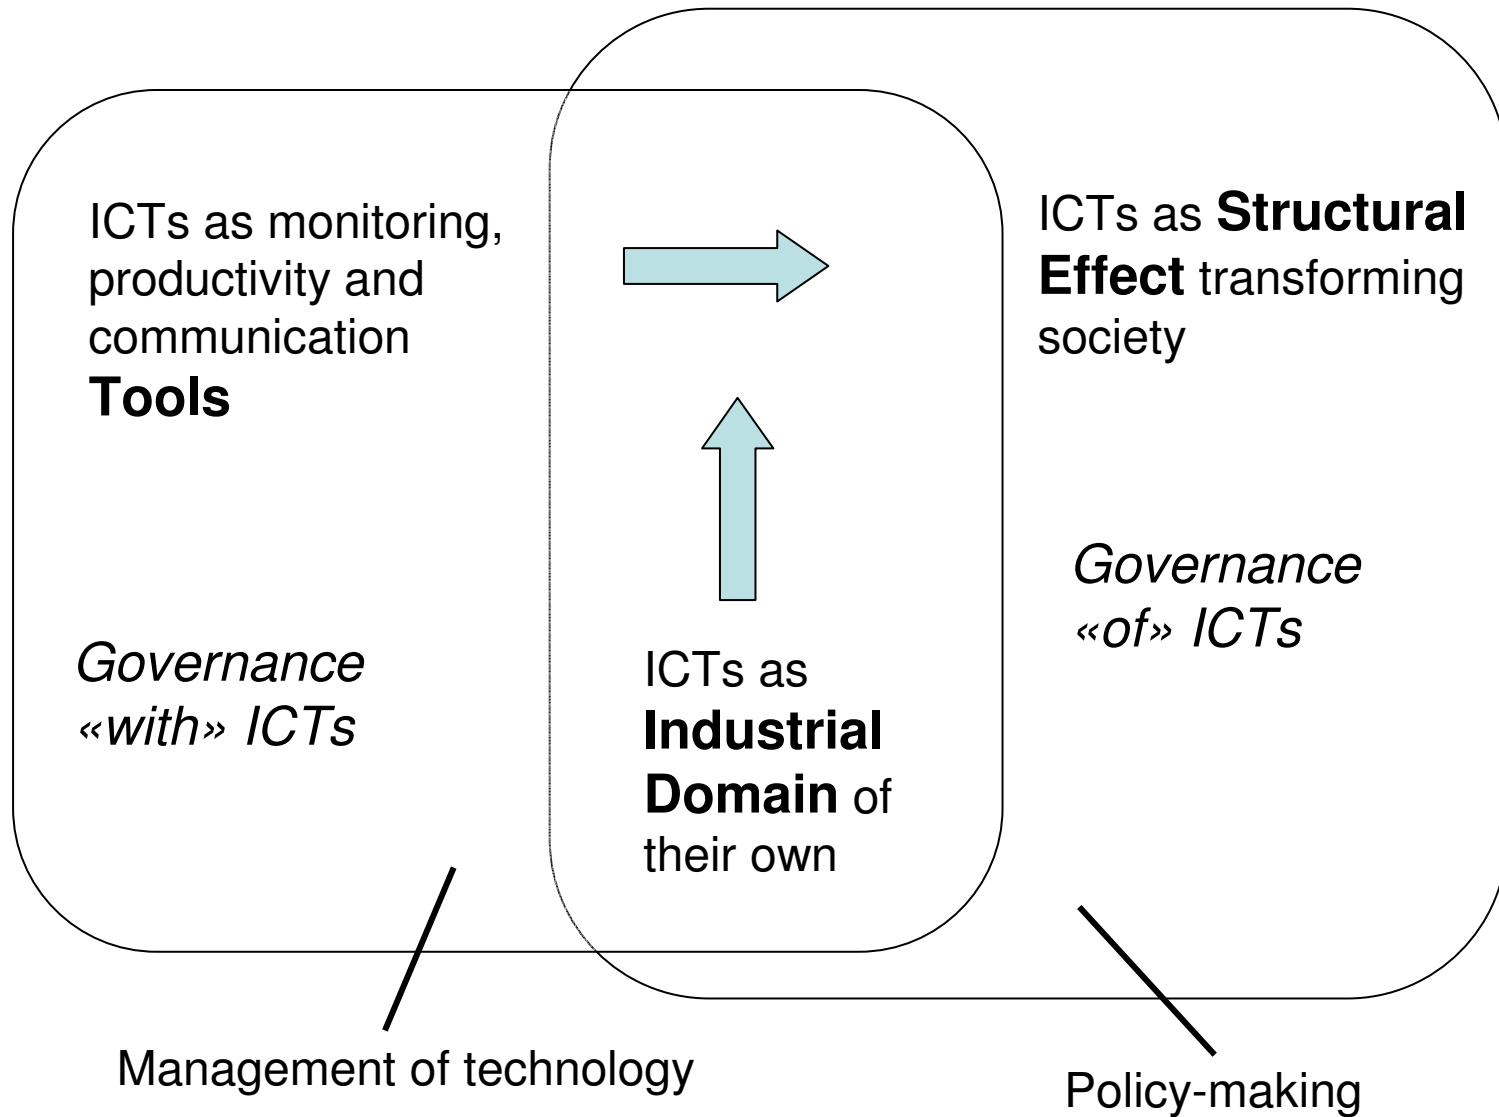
ICTs as monitoring, productivity and communication **Tools**

ICTs as **Structural Effect** transforming society

*Governance «of» ICTs*

*Governance «with» ICTs*

ICTs as **Industrial Domain** of their own

Management of technology

Policy-making